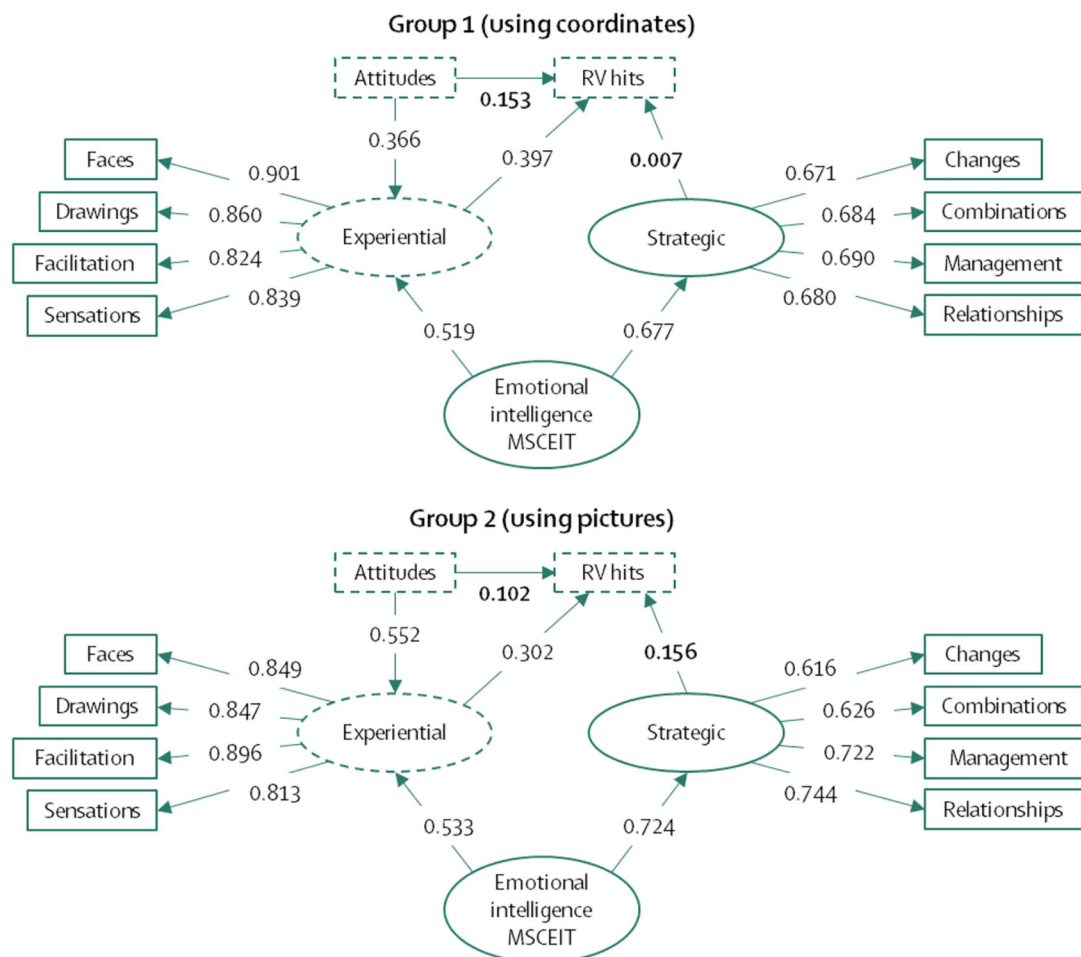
Group 1 (using coordinates)

Attitudes
0.153
RV hits
0.366
0.397
0.007
Faces
0.901
Drawings
0.860
Experiential
Facilitation
0.824
Sensations
0.839
0.671
Changes
0.684
Combinations
Strategic
0.690
Management
0.680
Relationships
0.519
0.677
Emotional intelligence MSCEIT

Group 2 (using pictures)

Attitudes
0.102
RV hits
0.552
0.302
0.156
Faces
0.849
Drawings
0.847
Experiential
Facilitation
0.896
Sensations
0.813
0.616
Changes
0.626
Combinations
Strategic
0.722
Management
0.744
Relationships
0.533
0.724
Emotional intelligence MSCEIT